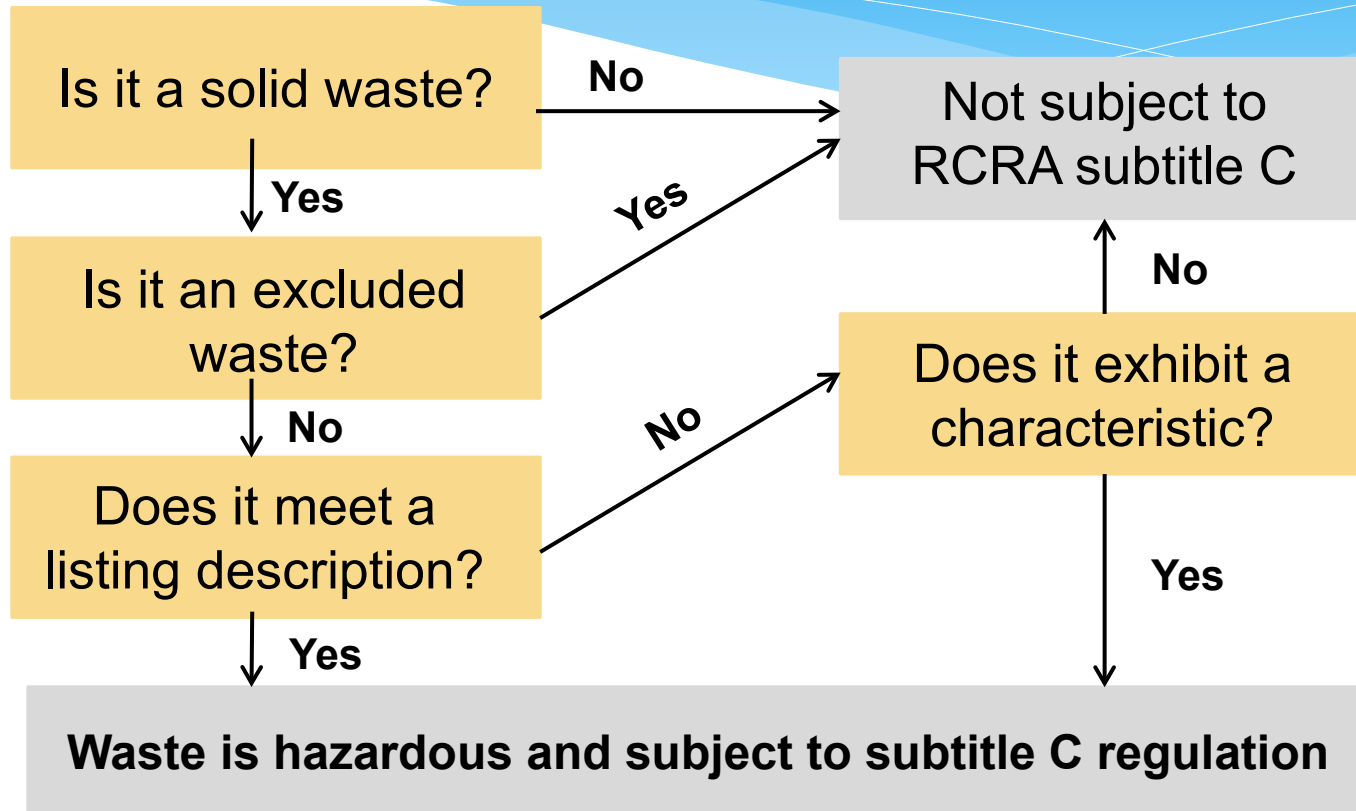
Is it a solid waste?

No

Not subject to RCRA subtitle C

Yes

Yes

Is it an excluded waste?

No

No

No

Does it exhibit a characteristic?

Does it meet a listing description?

Yes

Yes

Waste is hazardous and subject to subtitle C regulation